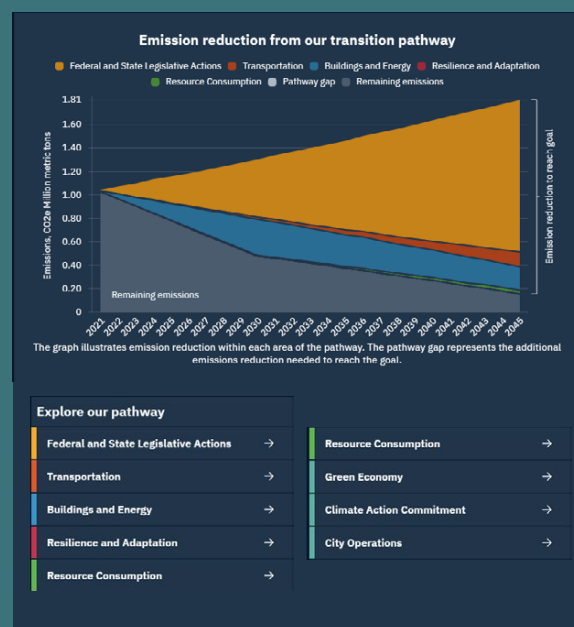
Emission reduction from our transition pathway

Federal and State Legislative Actions
Transportation
Buildings and Energy
Resilience and Adaptation
Resource Consumption
Pathway gap
Remaining emissions

Emissions, CO2e Million metric tons

1.81
1.60
1.40
1.20
1.00
0.80
0.60
0.40
0.20
0

Remaining emissions

Emission reduction to reach goal

2021 2022 2023 2024 2025 2026 2027 2028 2029 2030 2031 2032 2033 2034 2035 2036 2037 2038 2039 2040 2041 2042 2043 2044 2045

The graph illustrates emission reduction within each area of the pathway. The pathway gap represents the additional emissions reduction needed to reach the goal.

Explore our pathway

Federal and State Legislative Actions →
Transportation →
Buildings and Energy →
Resilience and Adaptation →
Resource Consumption →

Resource Consumption →
Green Economy →
Climate Action Commitment →
City Operations →